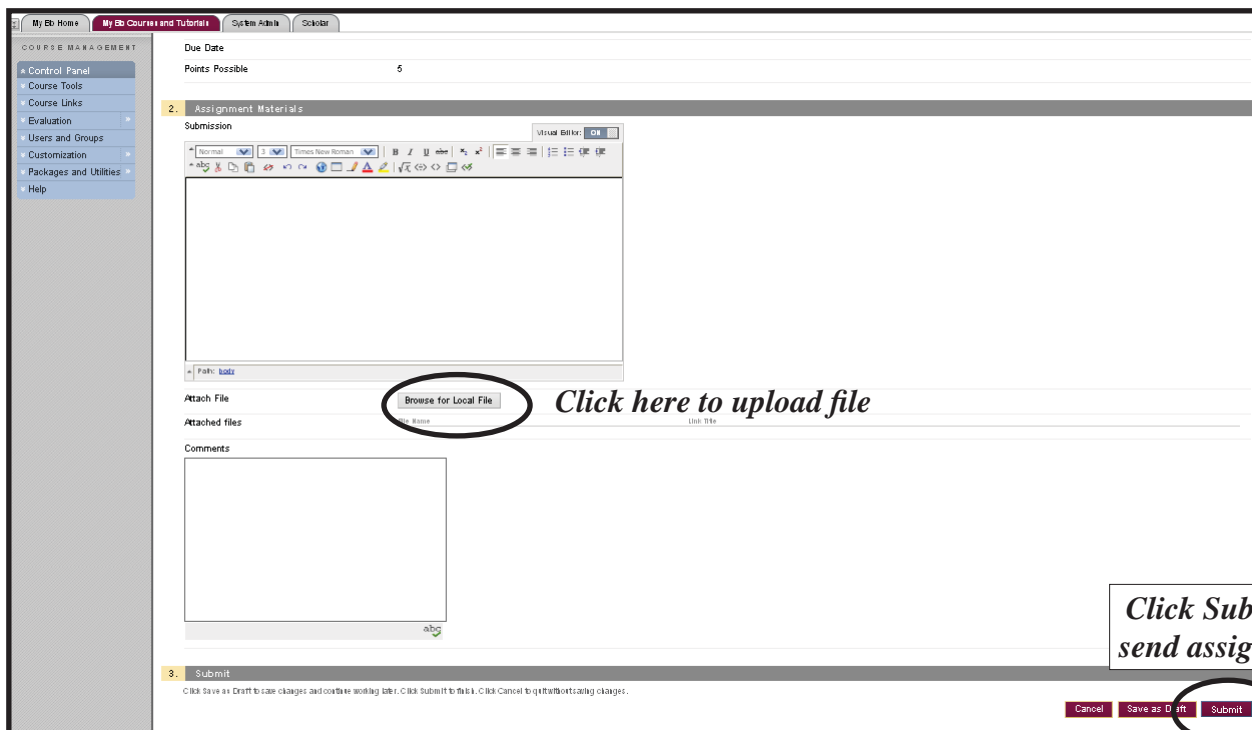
My Bb Home | My Bb Courses and Tutorials | System Admin | Scholar

COURSE MANAGEMENT
Control Panel
Course Tools
Course Links
Evaluation
Users and Groups
Customization
Packages and Utilities
Help

Due Date
Points Possible 5

2. Assignment Materials
Submission
Visual Editor: On
Normal 3 Times New Roman
Path: body

Attach File
Browse for Local File
Click here to upload file
Attached files
File Name Link Title

Comments

Click Sub
send assig

3. Submit
Click Save as Draft to save changes and continue working later. Click Submit to finish. Click Cancel to quit without saving changes.

Cancel Save as Draft Submit